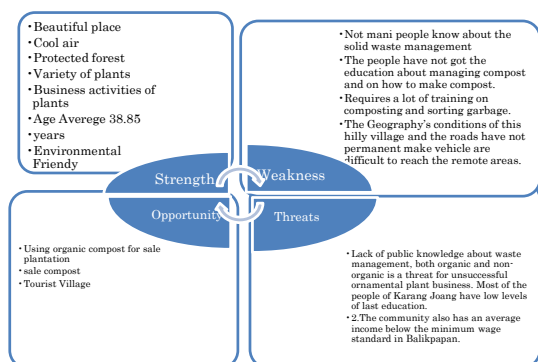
• Beautiful place
• Cool air
• Protected forest
• Variety of plants
• Business activities of plants
• Age Averege 38.85
• years
• Environmental Friendy

• Not mani people know about the solid waste management
• The people have not got the education about managing compost and on how to make compost.
• Requires a lot of training on composting and sorting garbage.
• The Geography's conditions of this hilly village and the roads have not permanent make vehicle are difficult to reach the remote areas.

Strength

Weakness

Opportunity

Threats

• Using organic compost for sale plantation
• sale compost
• Tourist Village

• Lack of public knowledge about waste management, both organic and non-organic is a threat for unsuccessful ornamental plant business. Most of the people of Karang Joang have low levels of last education.
• 2.The community also has an average income below the minimum wage standard in Balikpapan.